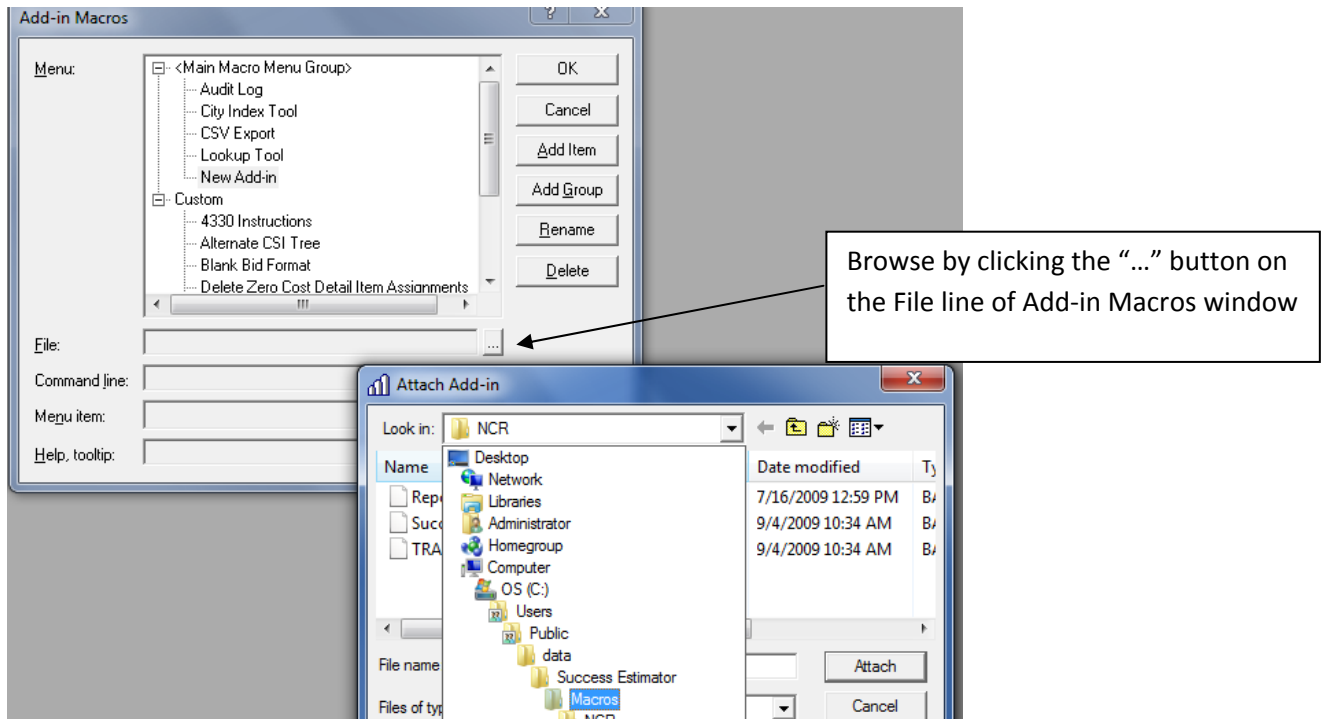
Add-in Macros

Menu:

<Main Macro Menu Group>
Audit Log
City Index Tool
CSV Export
Lookup Tool
New Add-in
Custom
4330 Instructions
Alternate CSI Tree
Blank Bid Format
Delete Zero Cost Detail Item Assignments

OK
Cancel
Add Item
Add Group
Rename
Delete

File:
Command line:
Menu item:
Help, tooltip:

...

Browse by clicking the "…" button on the File line of Add-in Macros window

Attach Add-in

Look in: NCR

Name
Date modified
Ty

Repo
7/16/2009 12:59 PM
B/
Succ
9/4/2009 10:34 AM
B/
TRA
9/4/2009 10:34 AM
B/

Desktop
Network
Libraries
Administrator
Homegroup
Computer
OS (C:)
Users
Public
data
Success Estimator
Macros
NCR

File name
Files of typ

Attach
Cancel